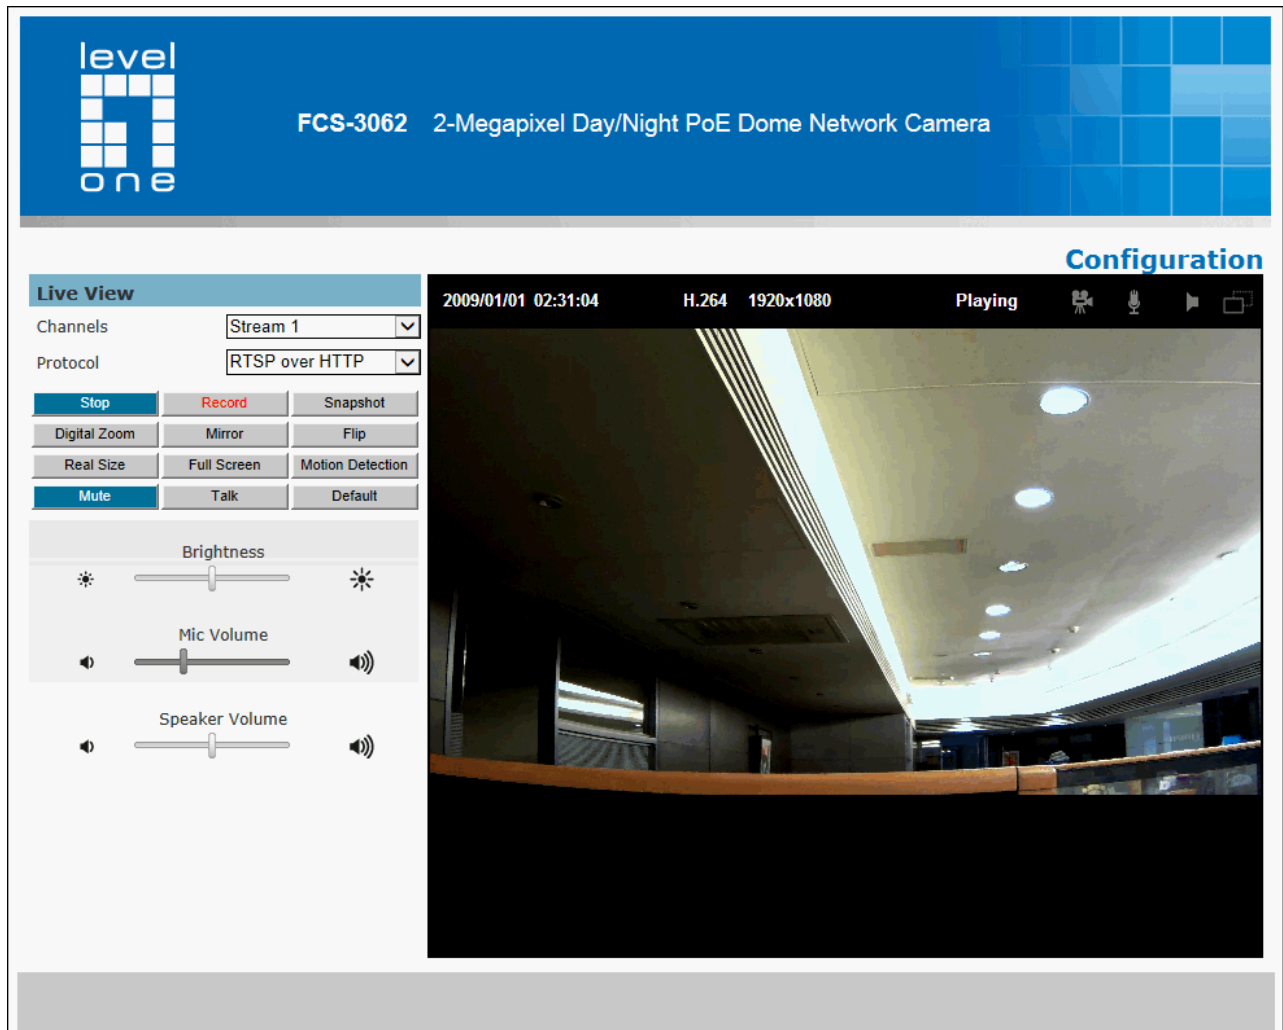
level one

FCS-3062 2-Megapixel Day/Night PoE Dome Network Camera

Configuration

Live View

Channels Stream 1

Protocol RTSP over HTTP

| Stop | Record | Snapshot |
|---|---|---|
| Digital Zoom | Mirror | Flip |
| Real Size | Full Screen | Motion Detection |
| Mute | Talk | Default |

Brightness

Mic Volume

Speaker Volume

2009/01/01 02:31:04 H.264 1920x1080 Playing